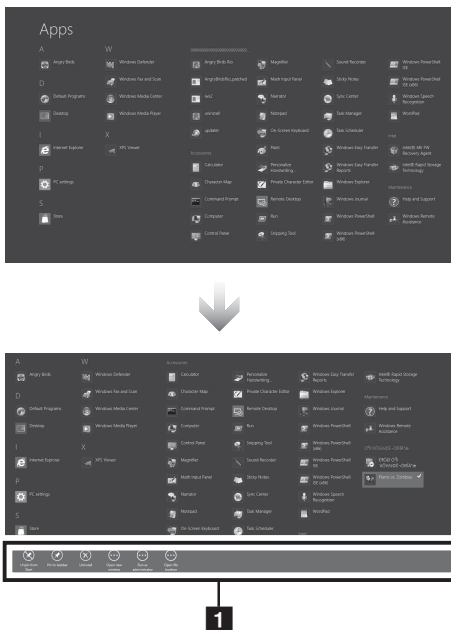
Apps

A
Angry Birds

D
Default Programs
Desktop

I
Internet Explorer

P
PC settings

S
Store

W
Windows Defender
Windows Fax and Scan
Windows Media Center
Windows Media Player

X
XPS Viewer

Angry Birds Rio
AngryBirdsRio.patched
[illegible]
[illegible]
updater

Accessories
Calculator
Character Map
Command Prompt
Computer
Control Panel

Magnifier
Math Input Panel
Narrator
Notepad
On-Screen Keyboard
Paint
Personalize Handwriting...
Private Character Editor
Remote Desktop
Run
Snipping Tool

Sound Recorder
Sticky Notes
Sync Center
Task Manager
Task Scheduler
Windows Easy Transfer
Windows Easy Transfer Reports
Windows Explorer
Windows Journal
Windows PowerShell
Windows PowerShell (x86)

Windows PowerShell ISE
Windows PowerShell ISE (x86)
Windows Speech Recognition
WordPad

Intel
Intel® AIK PM Recovery Agent
Intel® Rapid Storage Technology

Maintenance
Help and Support
Windows Remote Assistance

A
Angry Birds

D
Default Programs
Desktop

I
Internet Explorer

P
PC settings

S
Store

W
Windows Defender
Windows Fax and Scan
Windows Media Center
Windows Media Player

X
XPS Viewer

Accessories
Calculator
Character Map
Command Prompt
Computer
Control Panel
Magnifier
Math Input Panel
Narrator
Notepad
On-Screen Keyboard

Personalize Handwriting...
Private Character Editor
Remote Desktop
Run
Snipping Tool
Sound Recorder
Sticky Notes
Sync Center
Task Manager
Task Scheduler

Windows Easy Transfer Reports
Windows Explorer
Windows Journal
Windows PowerShell
Windows PowerShell (x86)
Windows PowerShell ISE (x86)
Windows Speech Recognition
WordPad

Intel® Rapid Storage Technology

Maintenance
Help and Support
Windows Remote Assistance

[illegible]
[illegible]
Plants vs. Zombies

Unpin from Start
Pin to taskbar
Uninstall
Open new window
Run as administrator
Open file location

1